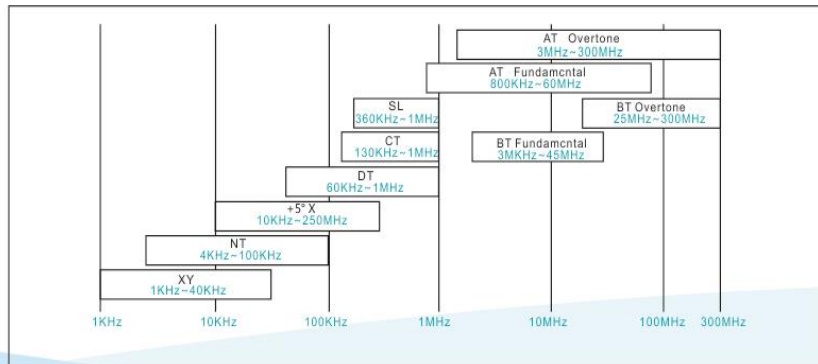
AT Overtone
3MHz~300MHz

AT Fundamcntal
800KHz~60MHz

SL
360KHz~1MHz

BT Overtone
25MHz~300MHz

CT
130KHz~1MHz

BT Fundamcntal
3MKHz~45MHz

DT
60KHz~1MHz

+5° X
10KHz~250MHz

NT
4KHz~100KHz

XY
1KHz~40KHz

1KHz
10KHz
100KHz
1MHz
10MHz
100MHz
300MHz